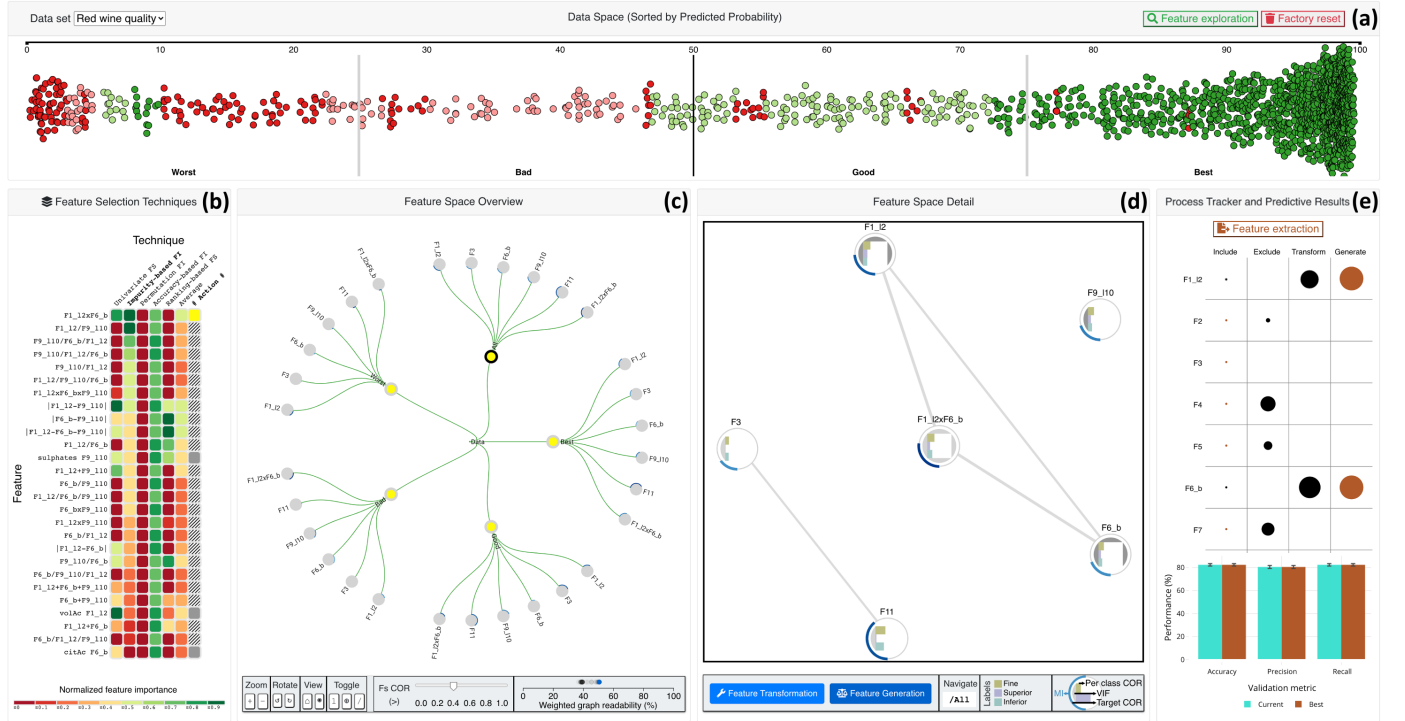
Data set Red wine quality

Data Space (Sorted by Predicted Probability)

Feature exploration Factory reset (a)

0 10 20 30 40 50 60 70 80 90 100

Worst Bad Good Best

Feature Selection Techniques (b)

Technique

Univariate FS
Impurity-based FI
Permutation FI
Accuracy-based FI
Ranking-based FS
Average
# Action #

Feature

F1_l2xF6_b
F1_l2/F9_l10
F9_l10/F6_b/F1_l2
F9_l10/F1_l2/F6_b
F9_l10/F1_l2
F1_l2/F9_l10/F6_b
F1_l2xF6_bxF9_l10
|F1_l2-F9_l10|
|F6_b-F9_l10|
|F1_l2-F6_b-F9_l10|
F1_l2/F6_b
sulphates F9_l10
F1_l2+F9_l10
F6_b/F9_l10
F1_l2/F6_b/F9_l10
F6_bxF9_l10
F1_l2xF9_l10
|F1_l2-F6_b|
F9_l10/F6_b
F6_b/F9_l10/F1_l2
F1_l2+F6_b+F9_l10
F6_b+F9_l10
volAc F1_l2
F1_l2+F6_b
F6_b/F1_l2/F9_l10
citAc F6_b

Normalized feature importance

Feature Space Overview (c)

F1_l2xF6_b F11 F9_l10 F6_b F3 F1_l2 Worst F1_l2 F3 F6_b F9_l10 F11 F1_l2xF6_b All F1_l2 F3 F6_b F9_l10 F11 F1_l2xF6_b Best Data F1_l2xF6_b F11 F9_l10 F6_b F3 F1_l2 Bad F1_l2xF6_b F11 F9_l10 F6_b F3 F1_l2 Good

Zoom Rotate View Toggle
Fs COR (>) 0.0 0.2 0.4 0.6 0.8 1.0
0 20 40 60 80 100
Weighted graph readability (%)

Feature Space Detail (d)

F1_l2 F9_l10 F3 F1_l2xF6_b F6_b F11

Feature Transformation Feature Generation Navigate /All Labels Fine Superior Inferior MI Per class COR VIF Target COR

Process Tracker and Predictive Results (e)

Feature extraction

Include Exclude Transform Generate

F1_l2
F2
F3
F4
F5
F6_b
F7

Performance (%)
80 60 40 20 0

Accuracy Precision Recall

Validation metric

Current Best